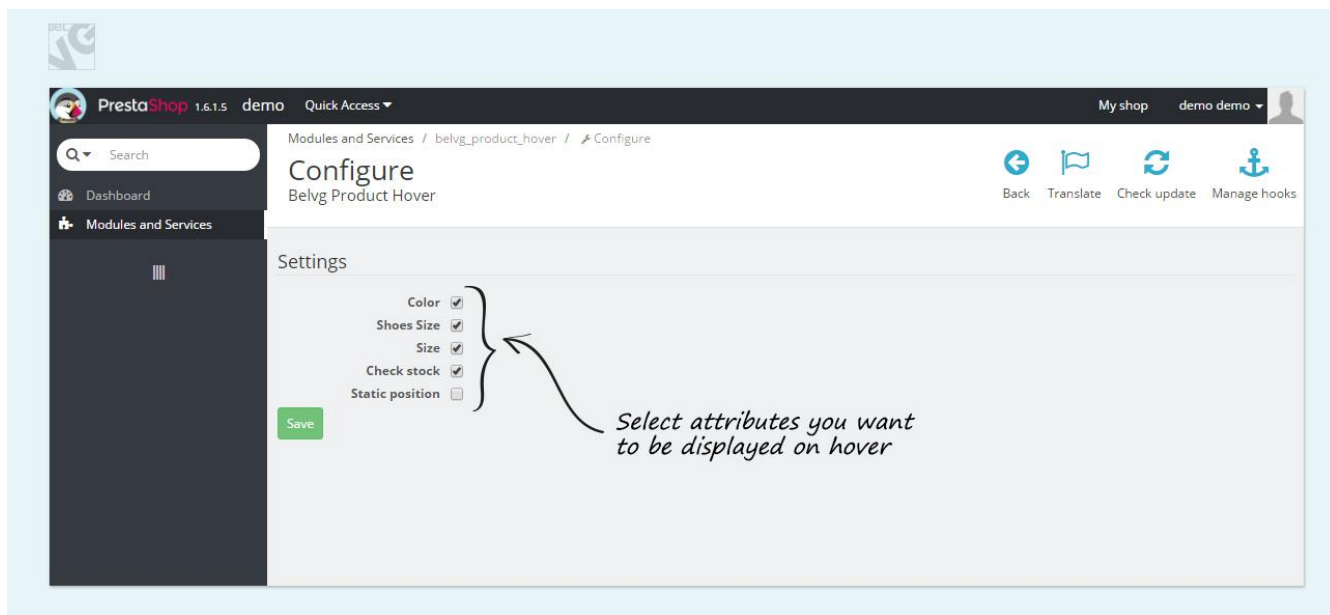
PrestaShop 1.6.1.5 demo Quick Access

My shop demo demo

Search

Dashboard

Modules and Services

Modules and Services / belvg_product_hover / Configure

Configure
Belvg Product Hover

Back Translate Check update Manage hooks

Settings

Color
Shoes Size
Size
Check stock
Static position

Save

Select attributes you want to be displayed on hover